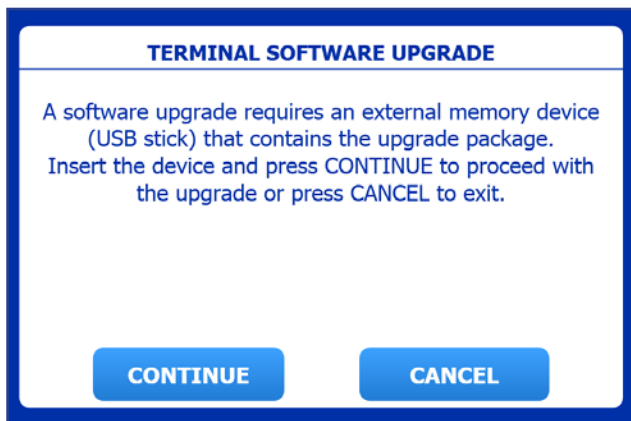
TERMINAL SOFTWARE UPGRADE

A software upgrade requires an external memory device (USB stick) that contains the upgrade package. Insert the device and press CONTINUE to proceed with the upgrade or press CANCEL to exit.

CONTINUE

CANCEL